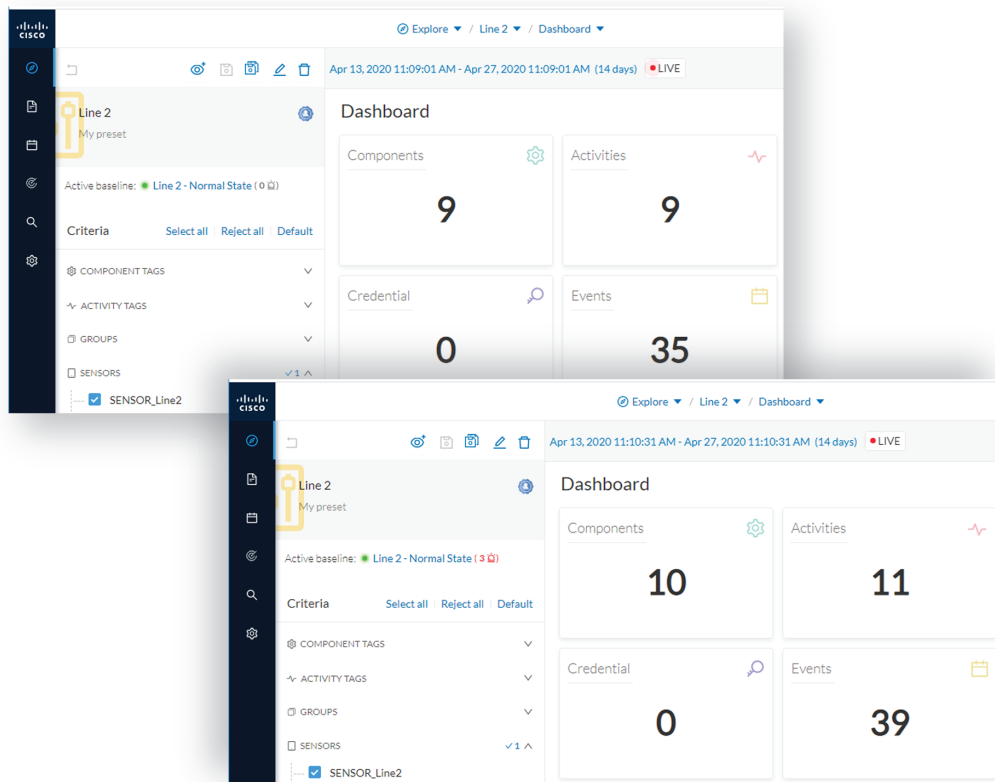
cisco

Explore / Line 2 / Dashboard

Apr 13, 2020 11:09:01 AM - Apr 27, 2020 11:09:01 AM (14 days) LIVE

Line 2
My preset

Active baseline: Line 2 - Normal State ( 0 )

Criteria Select all Reject all Default

COMPONENT TAGS
ACTIVITY TAGS
GROUPS
SENSORS ✓1
SENSOR_Line2

Dashboard

Components
9

Activities
9

Credential
0

Events
35

cisco

Explore / Line 2 / Dashboard

Apr 13, 2020 11:10:31 AM - Apr 27, 2020 11:10:31 AM (14 days) LIVE

Line 2
My preset

Active baseline: Line 2 - Normal State ( 3 )

Criteria Select all Reject all Default

COMPONENT TAGS
ACTIVITY TAGS
GROUPS
SENSORS ✓1
SENSOR_Line2

Dashboard

Components
10

Activities
11

Credential
0

Events
39